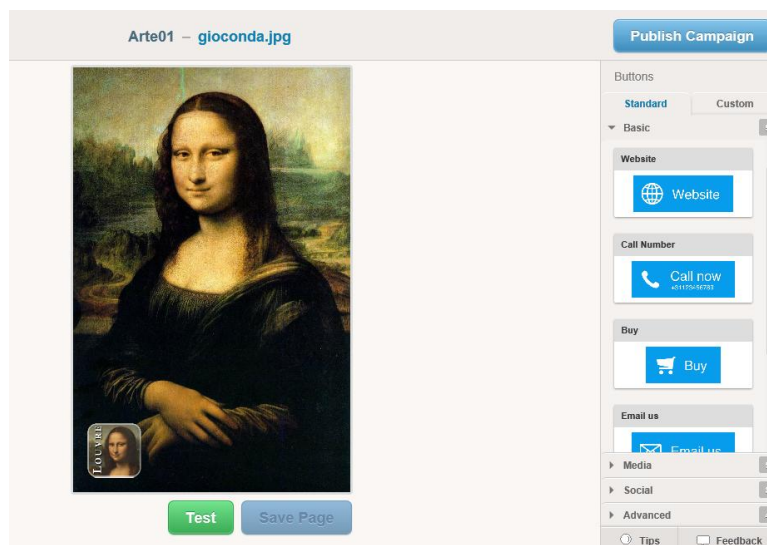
Arte01 – gioconda.jpg

Publish Campaign

Buttons

Standard

Custom

Basic

Website

Website

Call Number

Call now
+31170456793

Buy

Buy

Email us

Email us

Media

Social

Advanced

Tips

Feedback

Louvre

Test

Save Page